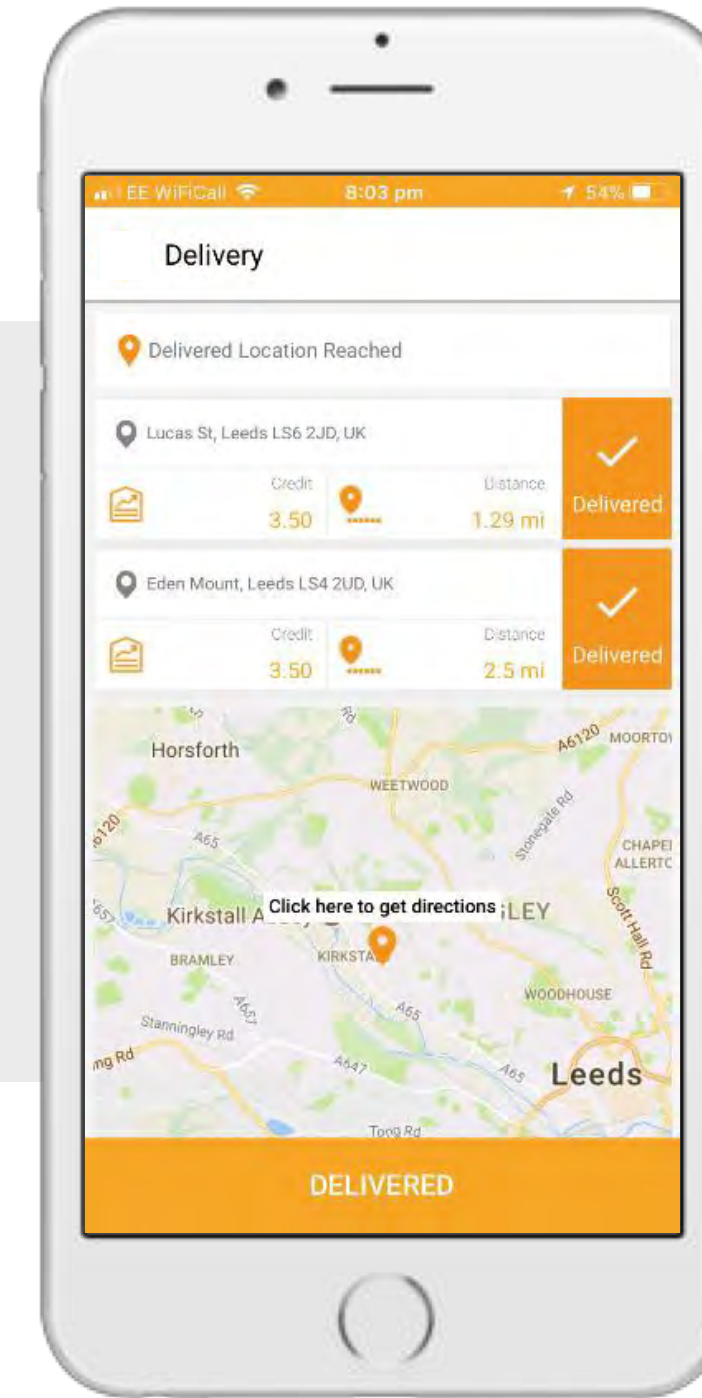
EE WiFiCall 8:03 pm 54%

Delivery

Delivered Location Reached

Lucas St, Leeds LS6 2JD, UK

Credit
3.50

Distance
1.29 mi

Delivered

Eden Mount, Leeds LS4 2UD, UK

Credit
3.50

Distance
2.5 mi

Delivered

Horsforth
Rd
A6120
MOORTO
WEETWOOD
Stonegate Rd
6120
A65
CHAPEL
ALLERTO
Scott Hall Rd
A657
Kirkstall A
Click here to get directions
LEY
BRAMLEY
KIRKSTA
A657
A65
WOODHOUSE
Stanningley Rd
ng Rd
A647
A65
Leeds
Tong Rd

DELIVERED